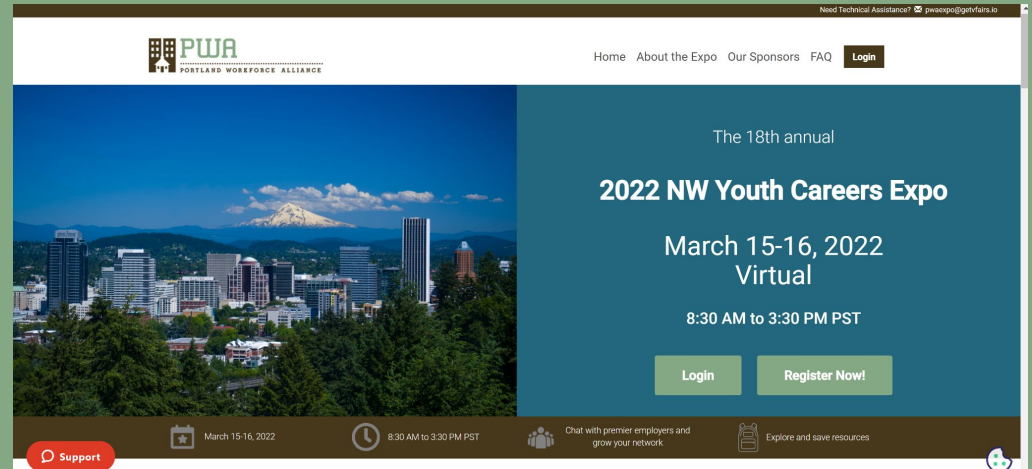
Need Technical Assistance? ✉ pwaexpo@getvfairs.io

PWA
PORTLAND WORKFORCE ALLIANCE

Home About the Expo Our Sponsors FAQ Login

The 18th annual

2022 NW Youth Careers Expo

March 15-16, 2022
Virtual

8:30 AM to 3:30 PM PST

Login Register Now!

March 15-16, 2022

8:30 AM to 3:30 PM PST

Chat with premier employers and grow your network

Explore and save resources

Support